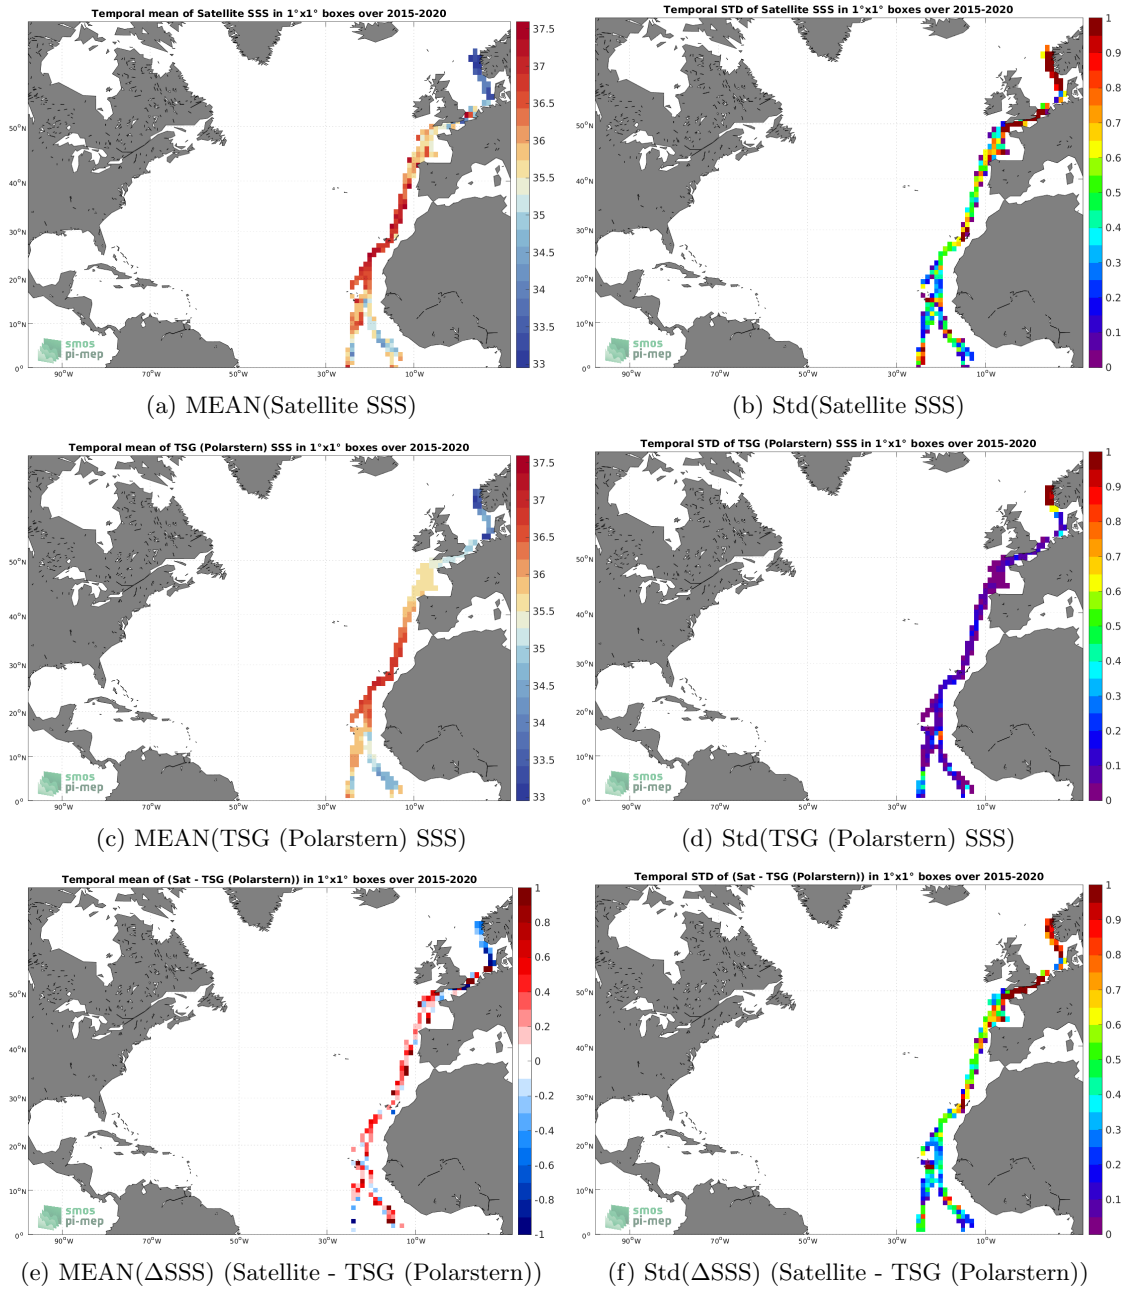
Temporal mean of Satellite SSS in 1°x1° boxes over 2015-2020

37.5
37
36.5
36
35.5
35
34.5
34
33.5
33

50°N
40°N
30°N
20°N
10°N
0°
90°W
70°W
50°W
30°W
10°W

smos
pi-mep

(a) MEAN(Satellite SSS)

Temporal STD of Satellite SSS in 1°x1° boxes over 2015-2020

1
0.9
0.8
0.7
0.6
0.5
0.4
0.3
0.2
0.1
0

50°N
40°N
30°N
20°N
10°N
0°
90°W
70°W
50°W
30°W
10°W

smos
pi-mep

(b) Std(Satellite SSS)

Temporal mean of TSG (Polarstern) SSS in 1°x1° boxes over 2015-2020

37.5
37
36.5
36
35.5
35
34.5
34
33.5
33

50°N
40°N
30°N
20°N
10°N
0°
90°W
70°W
50°W
30°W
10°W

smos
pi-mep

(c) MEAN(TSG (Polarstern) SSS)

Temporal STD of TSG (Polarstern) SSS in 1°x1° boxes over 2015-2020

1
0.9
0.8
0.7
0.6
0.5
0.4
0.3
0.2
0.1
0

50°N
40°N
30°N
20°N
10°N
0°
90°W
70°W
50°W
30°W
10°W

smos
pi-mep

(d) Std(TSG (Polarstern) SSS)

Temporal mean of (Sat - TSG (Polarstern)) in 1°x1° boxes over 2015-2020

1
0.8
0.6
0.4
0.2
0
-0.2
-0.4
-0.6
-0.8
-1

50°N
40°N
30°N
20°N
10°N
0°
90°W
70°W
50°W
30°W
10°W

smos
pi-mep

(e) MEAN($\Delta$SSS) (Satellite - TSG (Polarstern))

Temporal STD of (Sat - TSG (Polarstern)) in 1°x1° boxes over 2015-2020

1
0.9
0.8
0.7
0.6
0.5
0.4
0.3
0.2
0.1
0

50°N
40°N
30°N
20°N
10°N
0°
90°W
70°W
50°W
30°W
10°W

smos
pi-mep

(f) Std($\Delta$SSS) (Satellite - TSG (Polarstern))